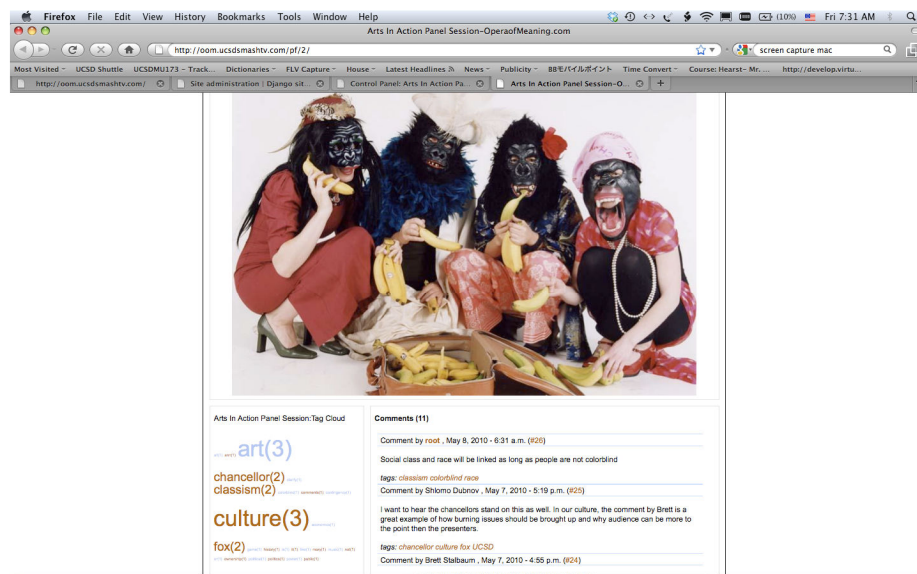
Firefox File Edit View History Bookmarks Tools Window Help (10%) Fri 7:31 AM

Arts In Action Panel Session-OperaofMeaning.com

http://oom.ucsdsmashtv.com/pf/2/

screen capture mac

Most Visited UCSD Shuttle UCSDMU173 - Track... Dictionaries FLV Capture House Latest Headlines News Publicity 88モバイルポイント Time Convert Course: Hearst- Mr. ... http://develop.virtu...

http://oom.ucsdsmashtv.com/ Site administration | Django sit... Control Panel: Arts In Action Pa... Arts In Action Panel Session-O...

Arts In Action Panel Session:Tag Cloud

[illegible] art(3)

chancellor(2) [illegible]
classism(2) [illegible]

culture(3) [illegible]

fox(2) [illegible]

Comments (11)

Comment by root , May 8, 2010 - 6:31 a.m. (#26)

Social class and race will be linked as long as people are not colorblind

tags: classism colorblind race

Comment by Shlomo Dubnov , May 7, 2010 - 5:19 p.m. (#25)

I want to hear the chancellors stand on this as well. In our culture, the comment by Brett is a great example of how burning issues should be brought up and why audience can be more to the point then the presenters.

tags: chancellor culture fox UCSD

Comment by Brett Stalbaum , May 7, 2010 - 4:55 p.m. (#24)